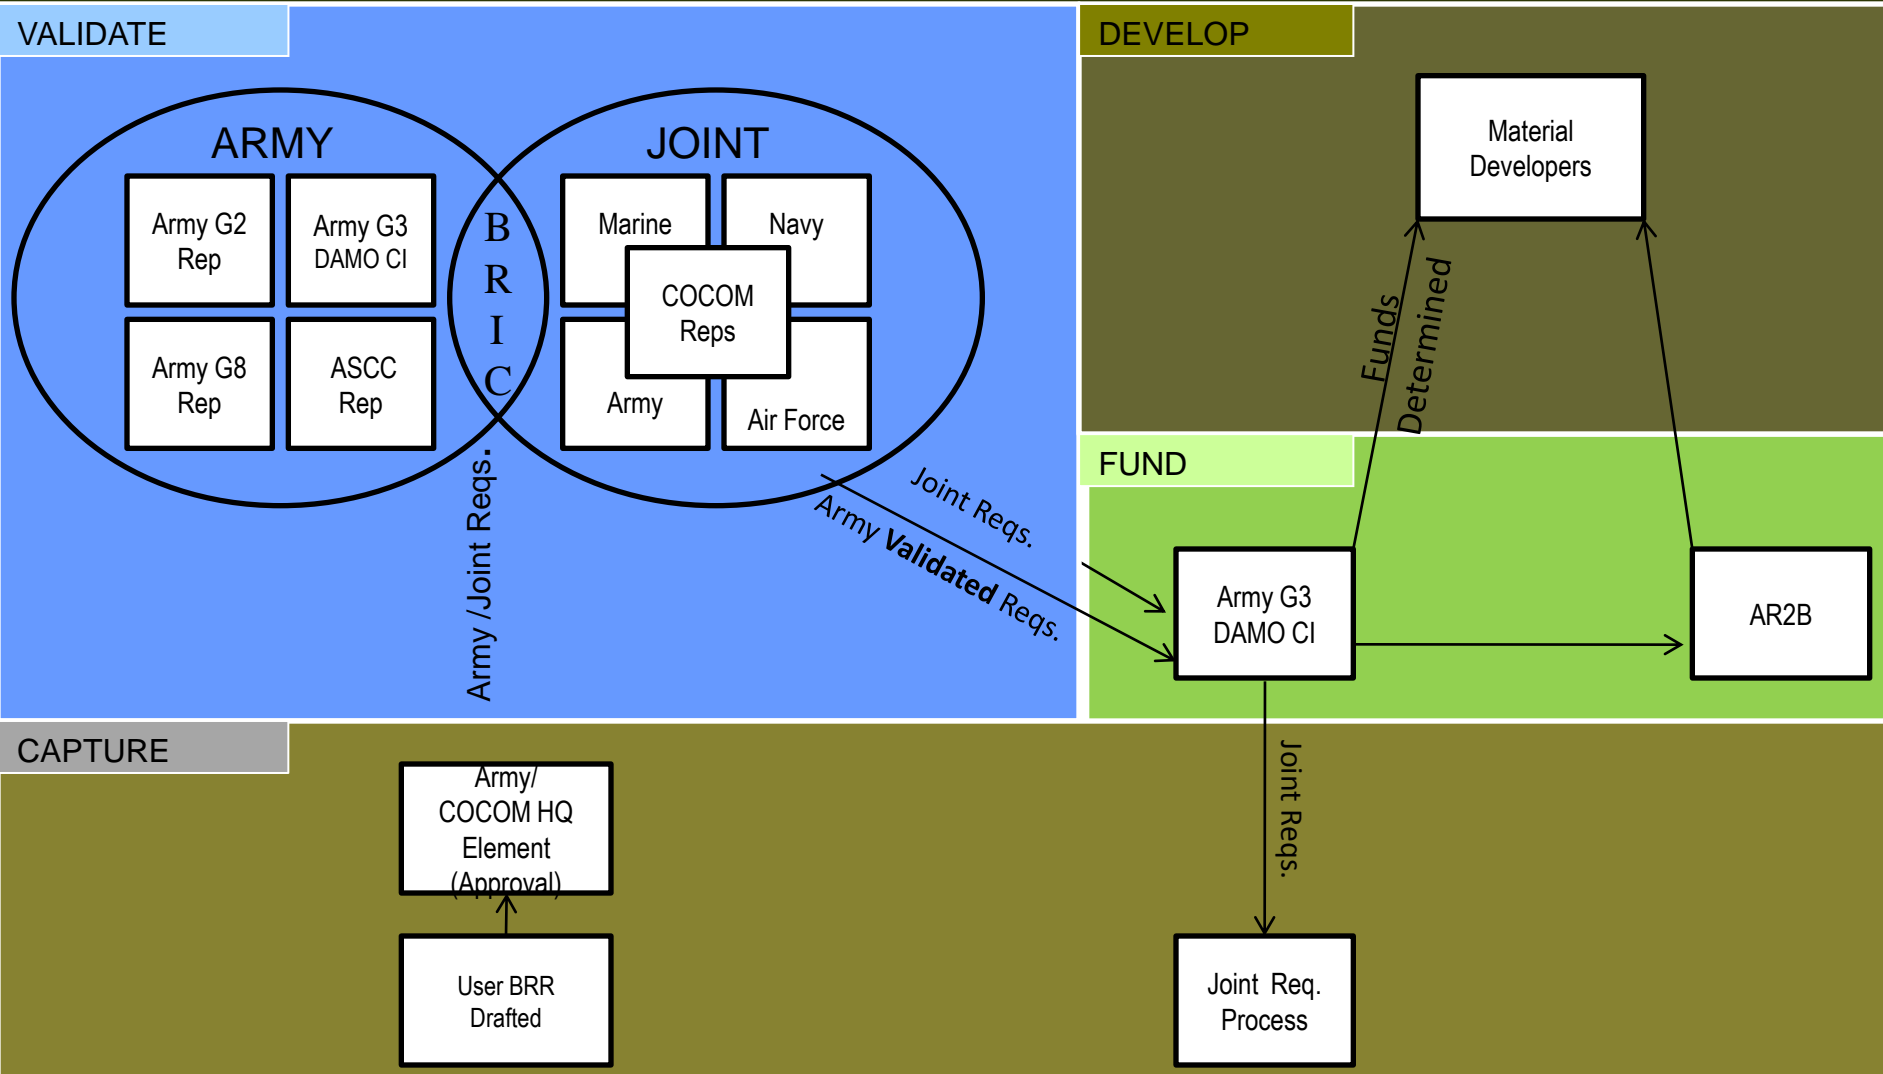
VALIDATE

ARMY

Army G2 Rep

Army G3 DAMO CI

Army G8 Rep

ASCC Rep

B R I C

JOINT

Marine

Navy

COCOM Reps

Army

Air Force

Army /Joint Reqs.

Joint Reqs.

Army **Validated** Reqs.

DEVELOP

Material Developers

Funds Determined

FUND

Army G3 DAMO CI

AR2B

CAPTURE

Army/ COCOM HQ Element (Approval)

User BRR Drafted

Joint Reqs.

Joint Req. Process